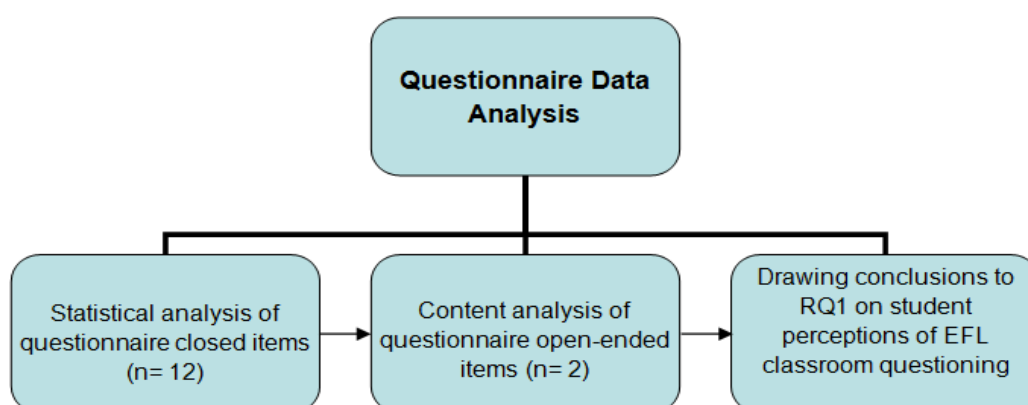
Questionnaire Data Analysis

Statistical analysis of questionnaire closed items (n= 12)

Content analysis of questionnaire open-ended items (n= 2)

Drawing conclusions to RQ1 on student perceptions of EFL classroom questioning